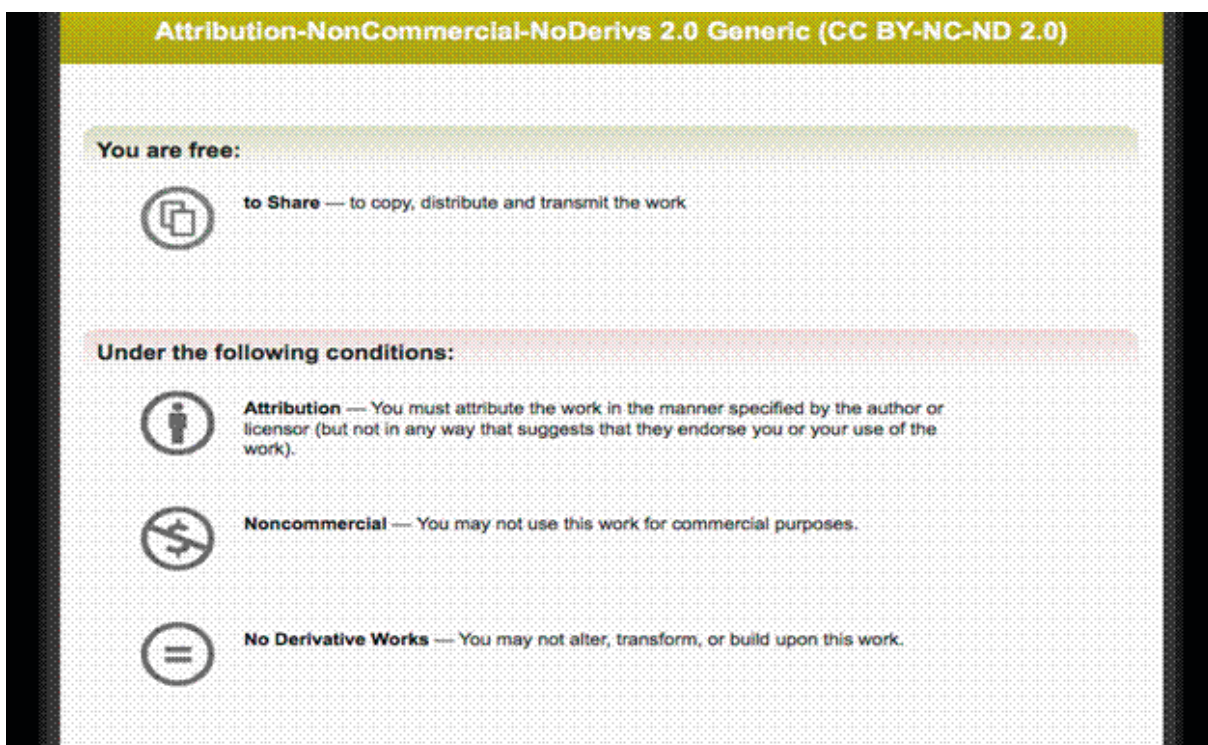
Attribution-NonCommercial-NoDerivs 2.0 Generic (CC BY-NC-ND 2.0)

You are free:

to Share — to copy, distribute and transmit the work

Under the following conditions:

Attribution — You must attribute the work in the manner specified by the author or licensor (but not in any way that suggests that they endorse you or your use of the work).

Noncommercial — You may not use this work for commercial purposes.

No Derivative Works — You may not alter, transform, or build upon this work.